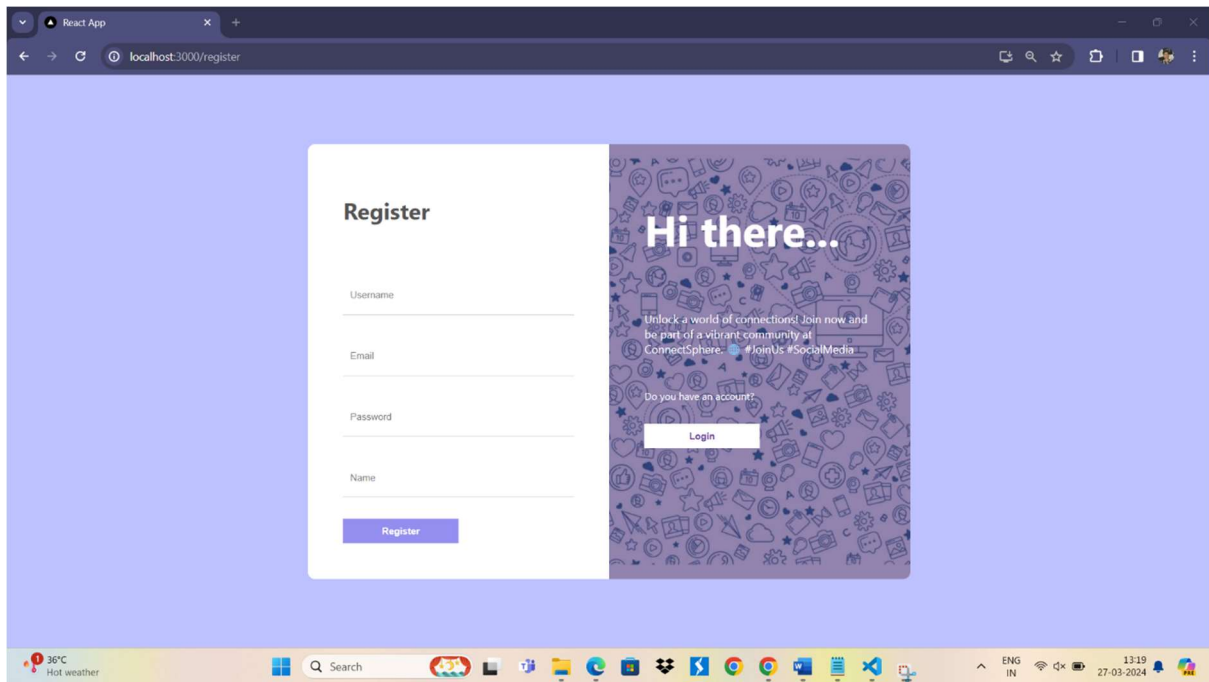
React App

localhost:3000/register

Register

Username

Email

Password

Name

Register

Hi there...

Unlock a world of connections! Join now and be part of a vibrant community at ConnectSphere. 🌐 #JoinUs #SocialMedia

Do you have an account?

Login

36°C
Hot weather

Search

ENG
IN

13:19
27-03-2024